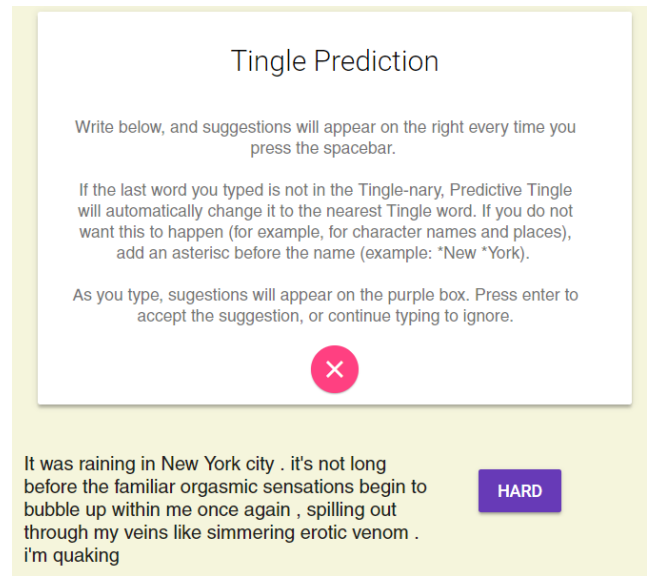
Tingle Prediction

Write below, and suggestions will appear on the right every time you press the spacebar.

If the last word you typed is not in the Tingle-nary, Predictive Tingle will automatically change it to the nearest Tingle word. If you do not want this to happen (for example, for character names and places), add an asterisc before the name (example: *New *York).

As you type, sugestions will appear on the purple box. Press enter to accept the suggestion, or continue typing to ignore.

✕

It was raining in New York city . it's not long before the familiar orgasmic sensations begin to bubble up within me once again , spilling out through my veins like simmering erotic venom . i'm quaking

HARD